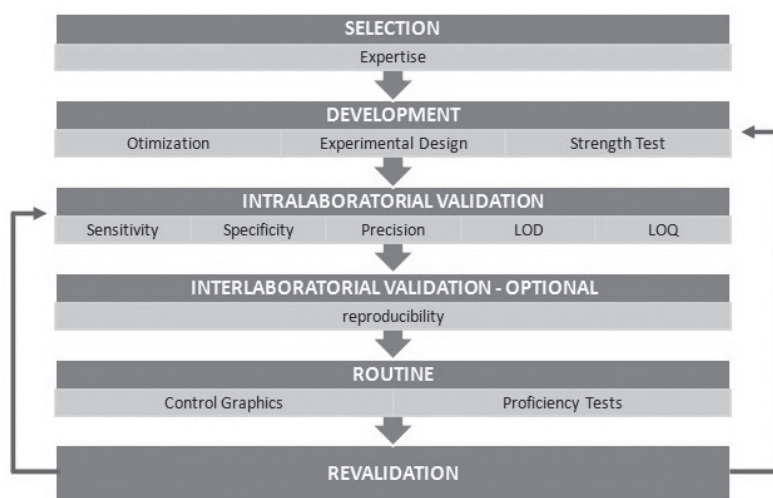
SELECTION
Expertise

DEVELOPMENT
| Otimization | Experimental Design | Strength Test |
|---|---|---|

INTRALABORATORIAL VALIDATION
| Sensitivity | Specificity | Precision | LOD | LOQ |
|---|---|---|---|---|

INTERLABORATORIAL VALIDATION - OPTIONAL
reproducibility

ROUTINE
| Control Graphics | Proficiency Tests |
|---|---|

REVALIDATION